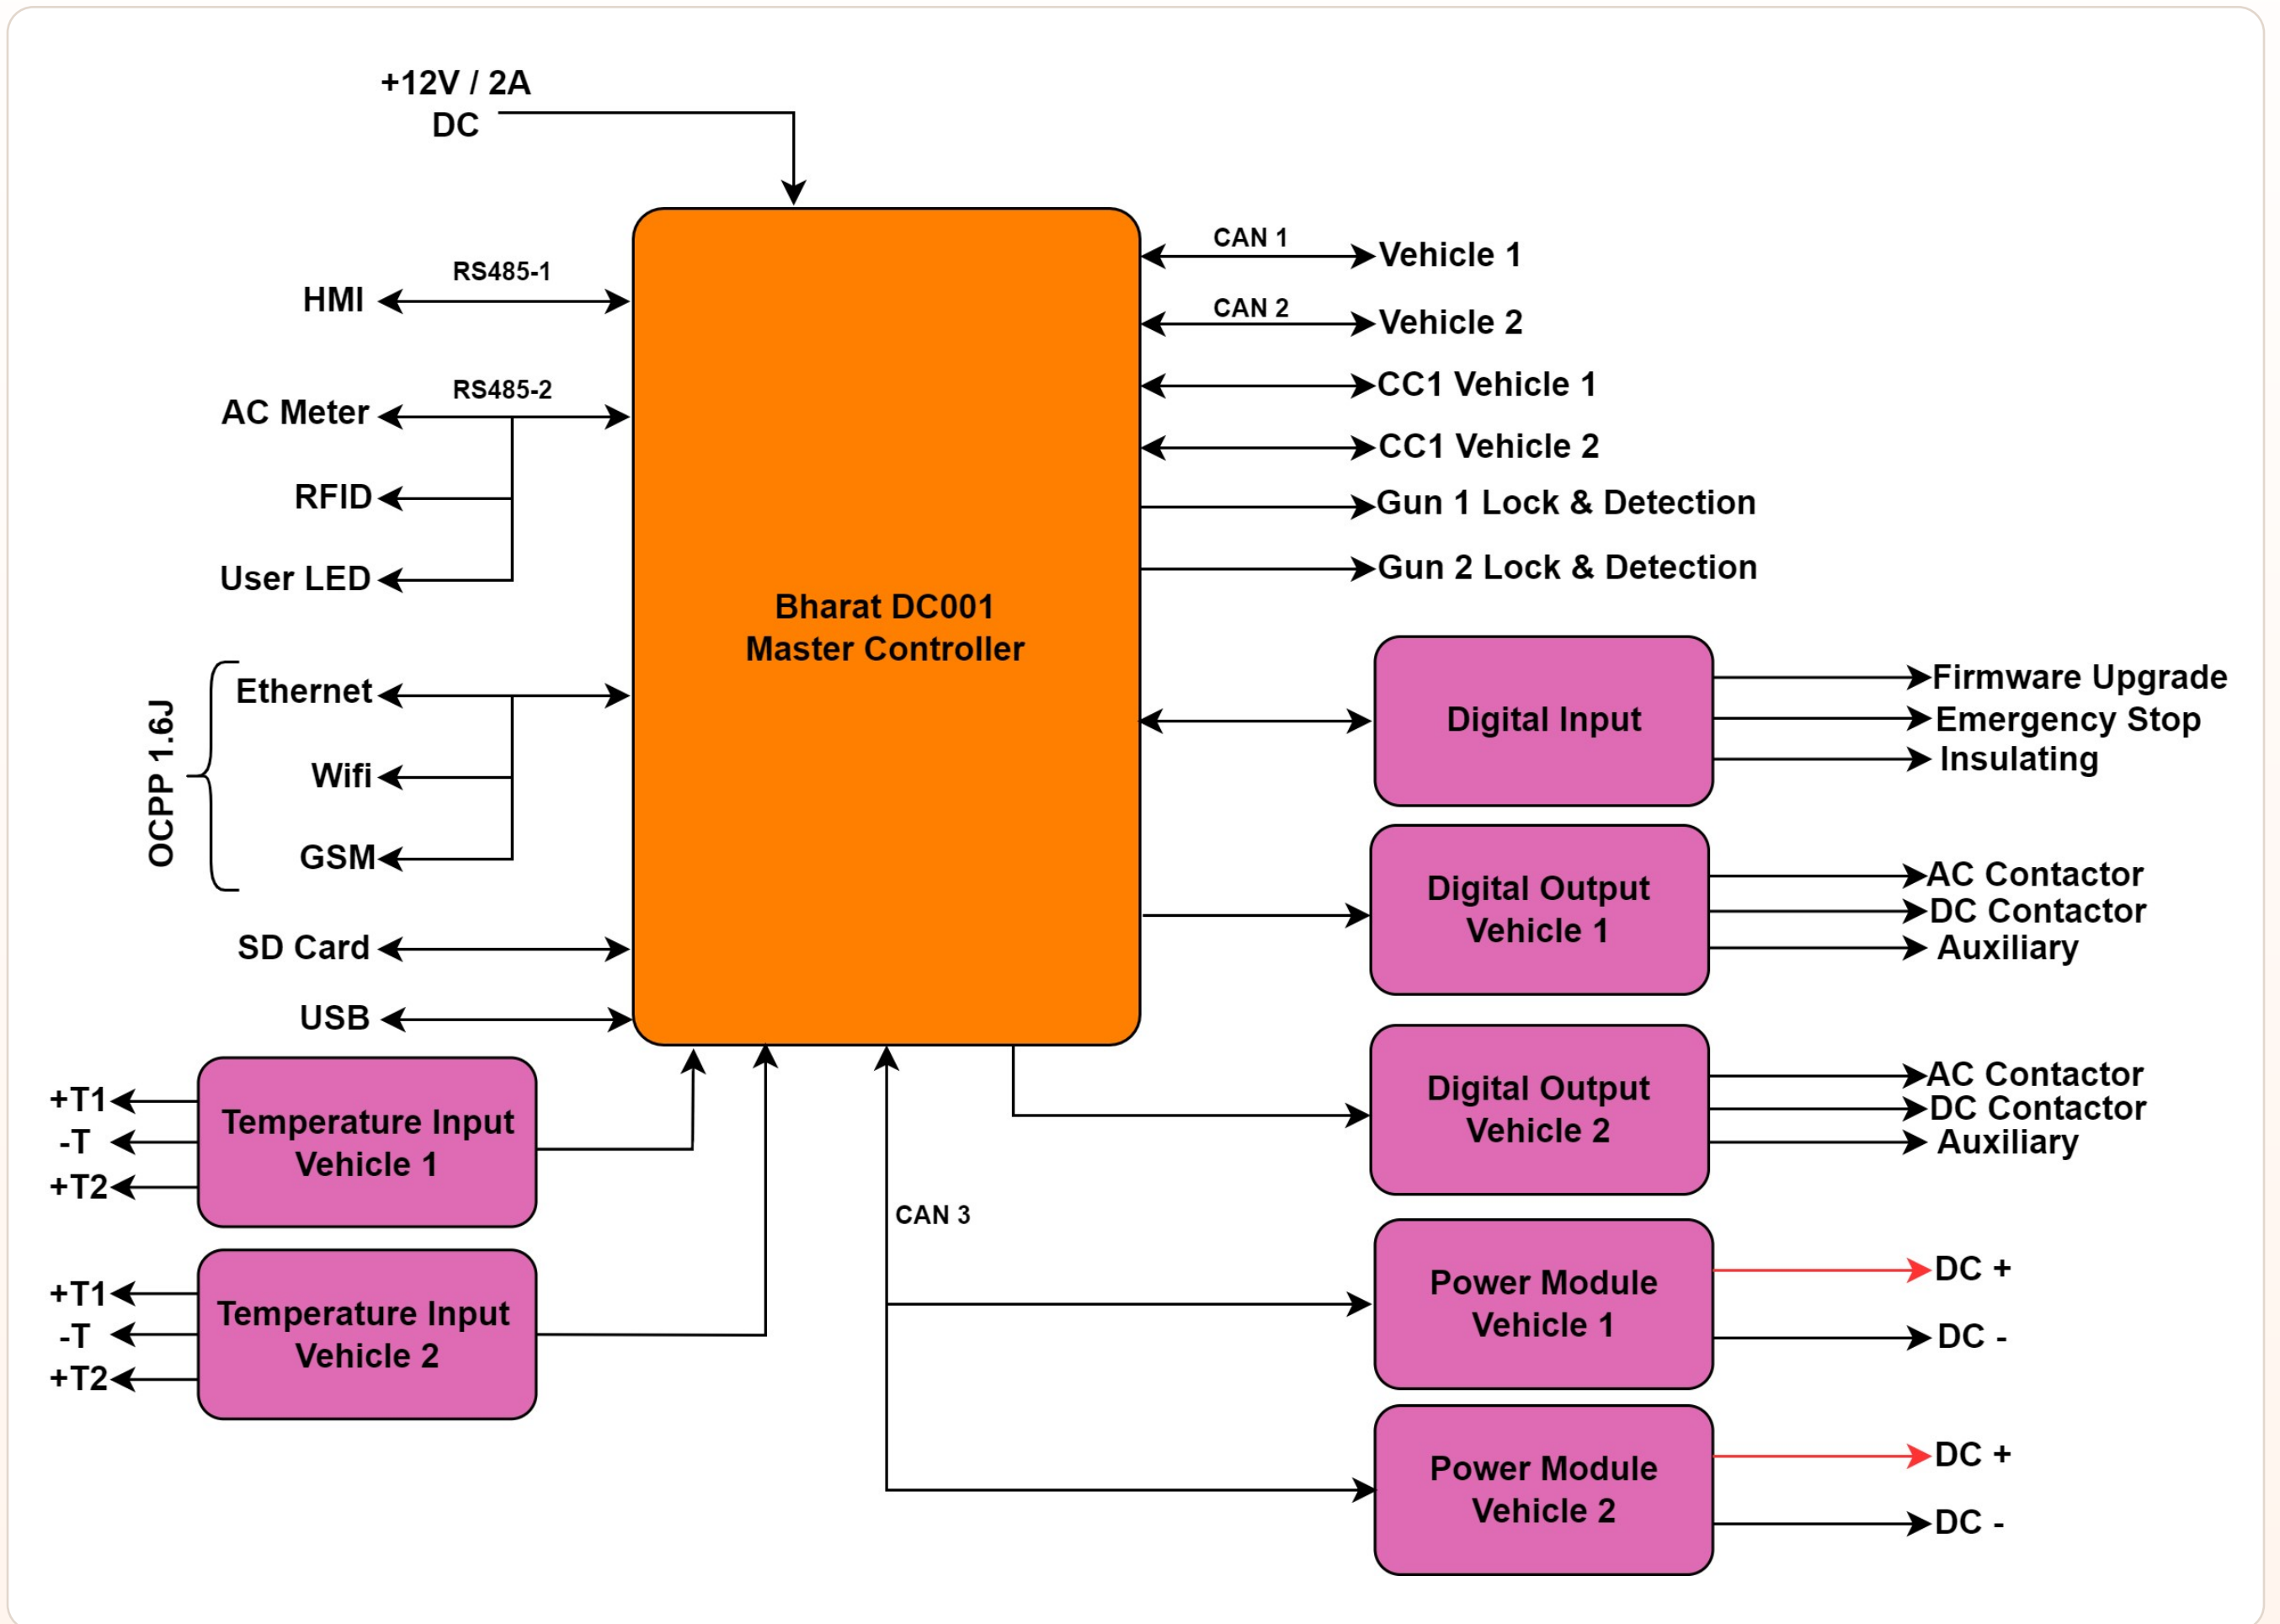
+12V / 2A DC

Bharat DC001 Master Controller

RS485-1
HMI

RS485-2
AC Meter

RFID

User LED

OCPP 1.6J

Ethernet

Wifi

GSM

SD Card

USB

CAN 1
Vehicle 1

CAN 2
Vehicle 2

CC1 Vehicle 1

CC1 Vehicle 2

Gun 1 Lock & Detection

Gun 2 Lock & Detection

Digital Input

Firmware Upgrade
Emergency Stop
Insulating

Digital Output Vehicle 1

AC Contactor
DC Contactor
Auxiliary

Digital Output Vehicle 2

AC Contactor
DC Contactor
Auxiliary

+T1
-T
+T2

Temperature Input Vehicle 1

+T1
-T
+T2

Temperature Input Vehicle 2

CAN 3

Power Module Vehicle 1

DC +
DC -

Power Module Vehicle 2

DC +
DC -